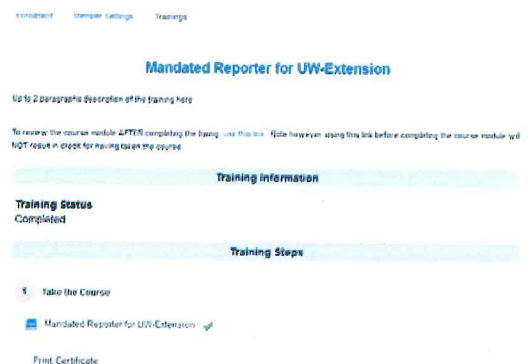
Enrollment Member Settings Trainings

Mandated Reporter for UW-Extension

Up to 2 paragraphs description of the training here

To review the course module AFTER completing the traing, use this link. Note however using this link before completing the course module will NOT result in credit for having taken the course.

Training Information

Training Status
Completed

Training Steps

1 Take the Course

Mandated Reporter for UW-Extension

Print Certificate